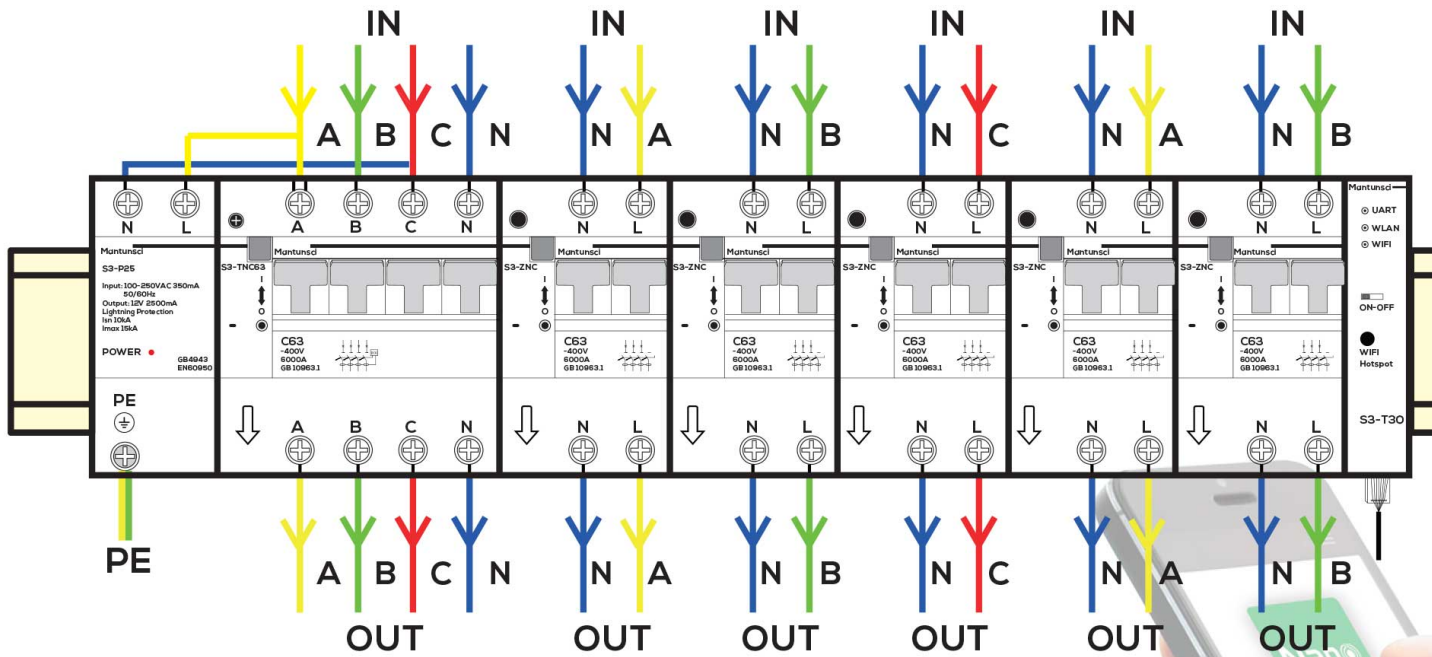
IN IN IN IN IN IN

A B C N N A N B N C N A N B

N L A B C N N L N L N L N L N L

Mantunsci

S3-P25

Input:100-250VAC 350mA 50/60Hz
Output:12V 2500mA
Lightning Protection
Isn 10kA
Imax 15kA

POWER

GB4943
EN60950

PE

S3-TNC63 Mantunsci
I
O
C63
~400V
6000A
GB10963.1

S3-ZNC Mantunsci
I
O
C63
~400V
6000A
GB10963.1

S3-ZNC Mantunsci
I
O
C63
~400V
6000A
GB10963.1

S3-ZNC Mantunsci
I
O
C63
~400V
6000A
GB10963.1

S3-ZNC Mantunsci
I
O
C63
~400V
6000A
GB10963.1

S3-ZNC Mantunsci
I
O
C63
~400V
6000A
GB10963.1

Mantunsci
UART
WLAN
WIFI
ON-OFF
WIFI Hotspot
S3-T30

A B C N N L N L N L N L N L

PE

A B C N N A N B N C N A N B

OUT OUT OUT OUT OUT OUT